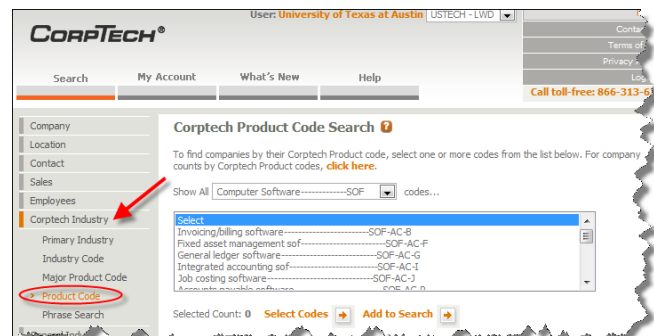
CORPTECH®

User: University of Texas at Austin USTECH - LWD

Contac
Terms of
Privacy
Log
Call toll-free: 866-313-6

Search
My Account
What's New
Help

Company
Location
Contact
Sales
Employees
Corptech Industry
Primary Industry
Industry Code
Major Product Code
Product Code
Phrase Search

Corptech Product Code Search ?

To find companies by their Corptech Product code, select one or more codes from the list below. For company counts by Corptech Product codes, click here.

Show All Computer Software-------------SOF codes...

Select
Invoicing/billing software-------------------------SOF-AC-B
Fixed asset management sof------------------------SOF-AC-F
General ledger software------------------------SOF-AC-G
Integrated accounting sof------------------------SOF-AC-I
Job costing software--------------------------SOF-AC-J
Accounts payable software-------------------SOF-AC-P

Selected Count: 0 Select Codes Add to Search